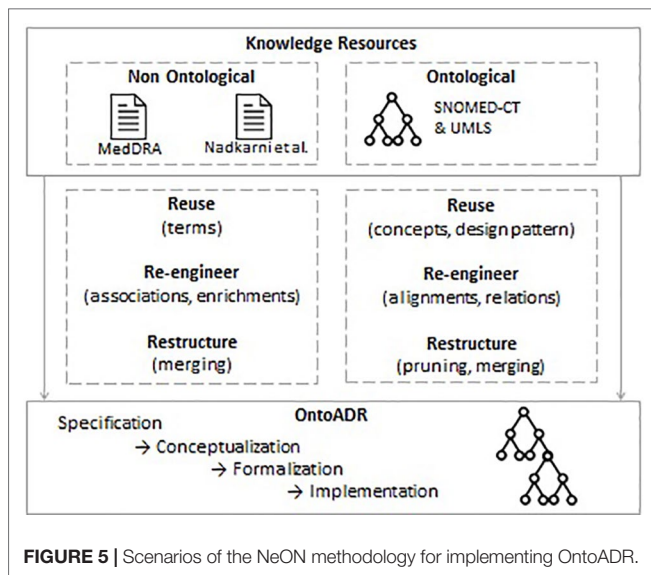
Knowledge Resources

Non Ontological

MedDRA

Nadkarni et al.

Ontological

SNOMED-CT & UMLS

Reuse
(terms)

Re-engineer
(associations, enrichments)

Restructure
(merging)

Reuse
(concepts, design pattern)

Re-engineer
(alignments, relations)

Restructure
(pruning, merging)

OntoADR

Specification
→ Conceptualization
→ Formalization
→ Implementation

**FIGURE 5 |** Scenarios of the NeON methodology for implementing OntoADR.